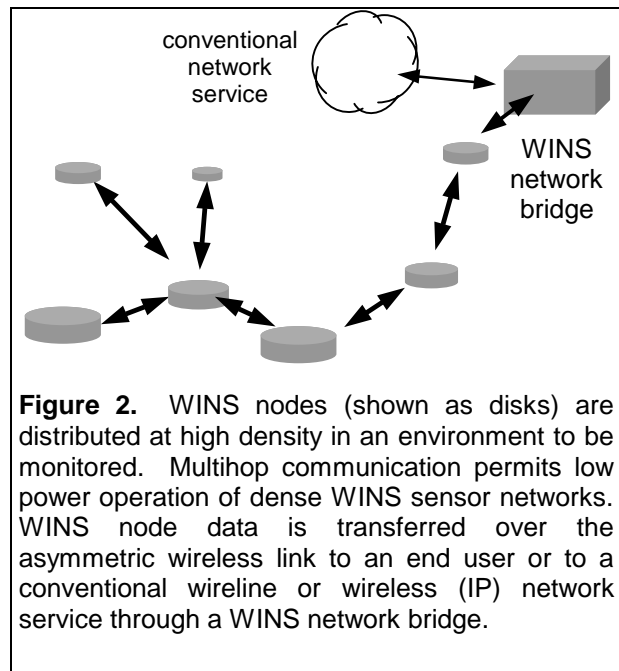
conventional network service

WINS network bridge

**Figure 2.** WINS nodes (shown as disks) are distributed at high density in an environment to be monitored. Multihop communication permits low power operation of dense WINS sensor networks. WINS node data is transferred over the asymmetric wireless link to an end user or to a conventional wireline or wireless (IP) network service through a WINS network bridge.